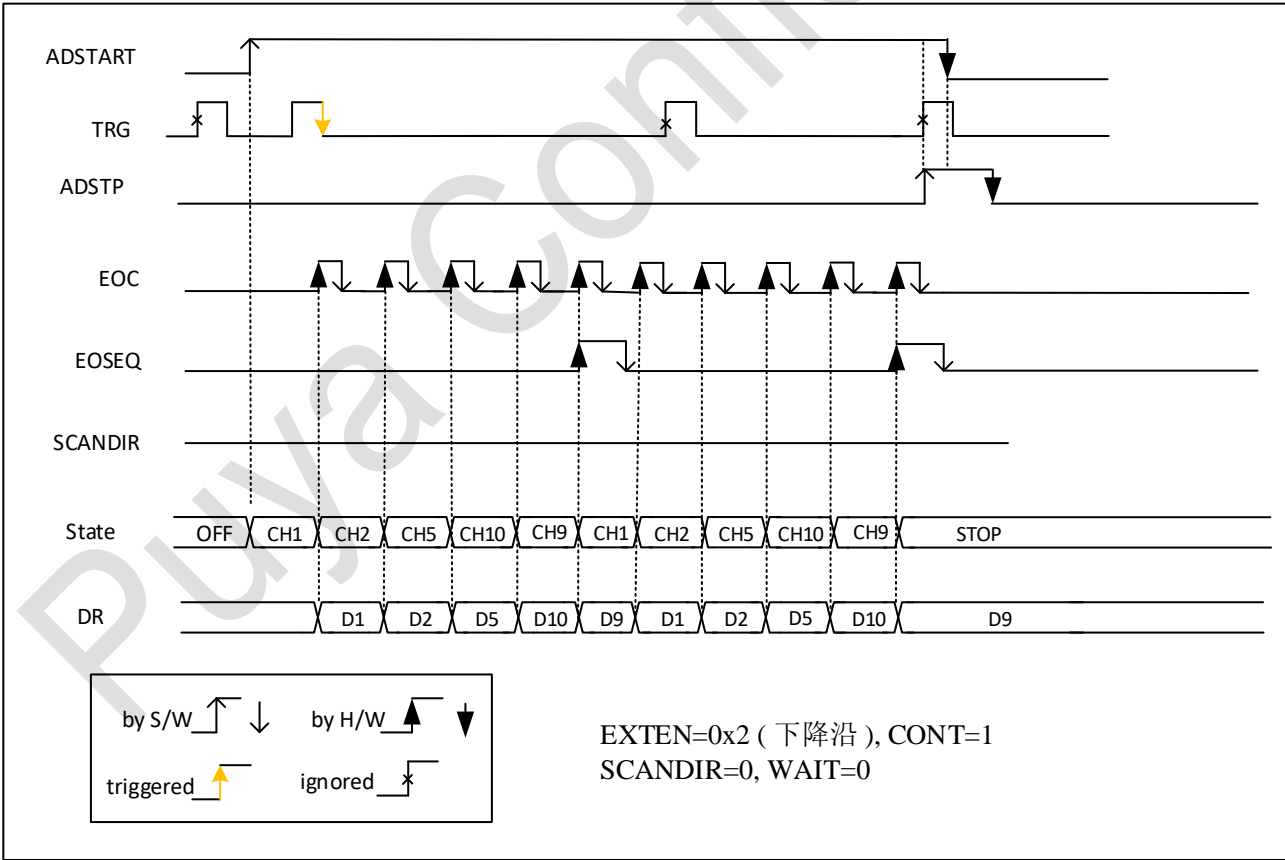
ADSTART

TRG

ADSTP

EOC

EOSEQ

SCANDIR

State OFF CH1 CH2 CH5 CH10 CH9 CH1 CH2 CH5 CH10 CH9 STOP

DR D1 D2 D5 D10 D9 D1 D2 D5 D10 D9

by S/W

by H/W

triggered

ignored

EXTEN=0x2 ( 下降沿 ), CONT=1
SCANDIR=0, WAIT=0

Puya Confi